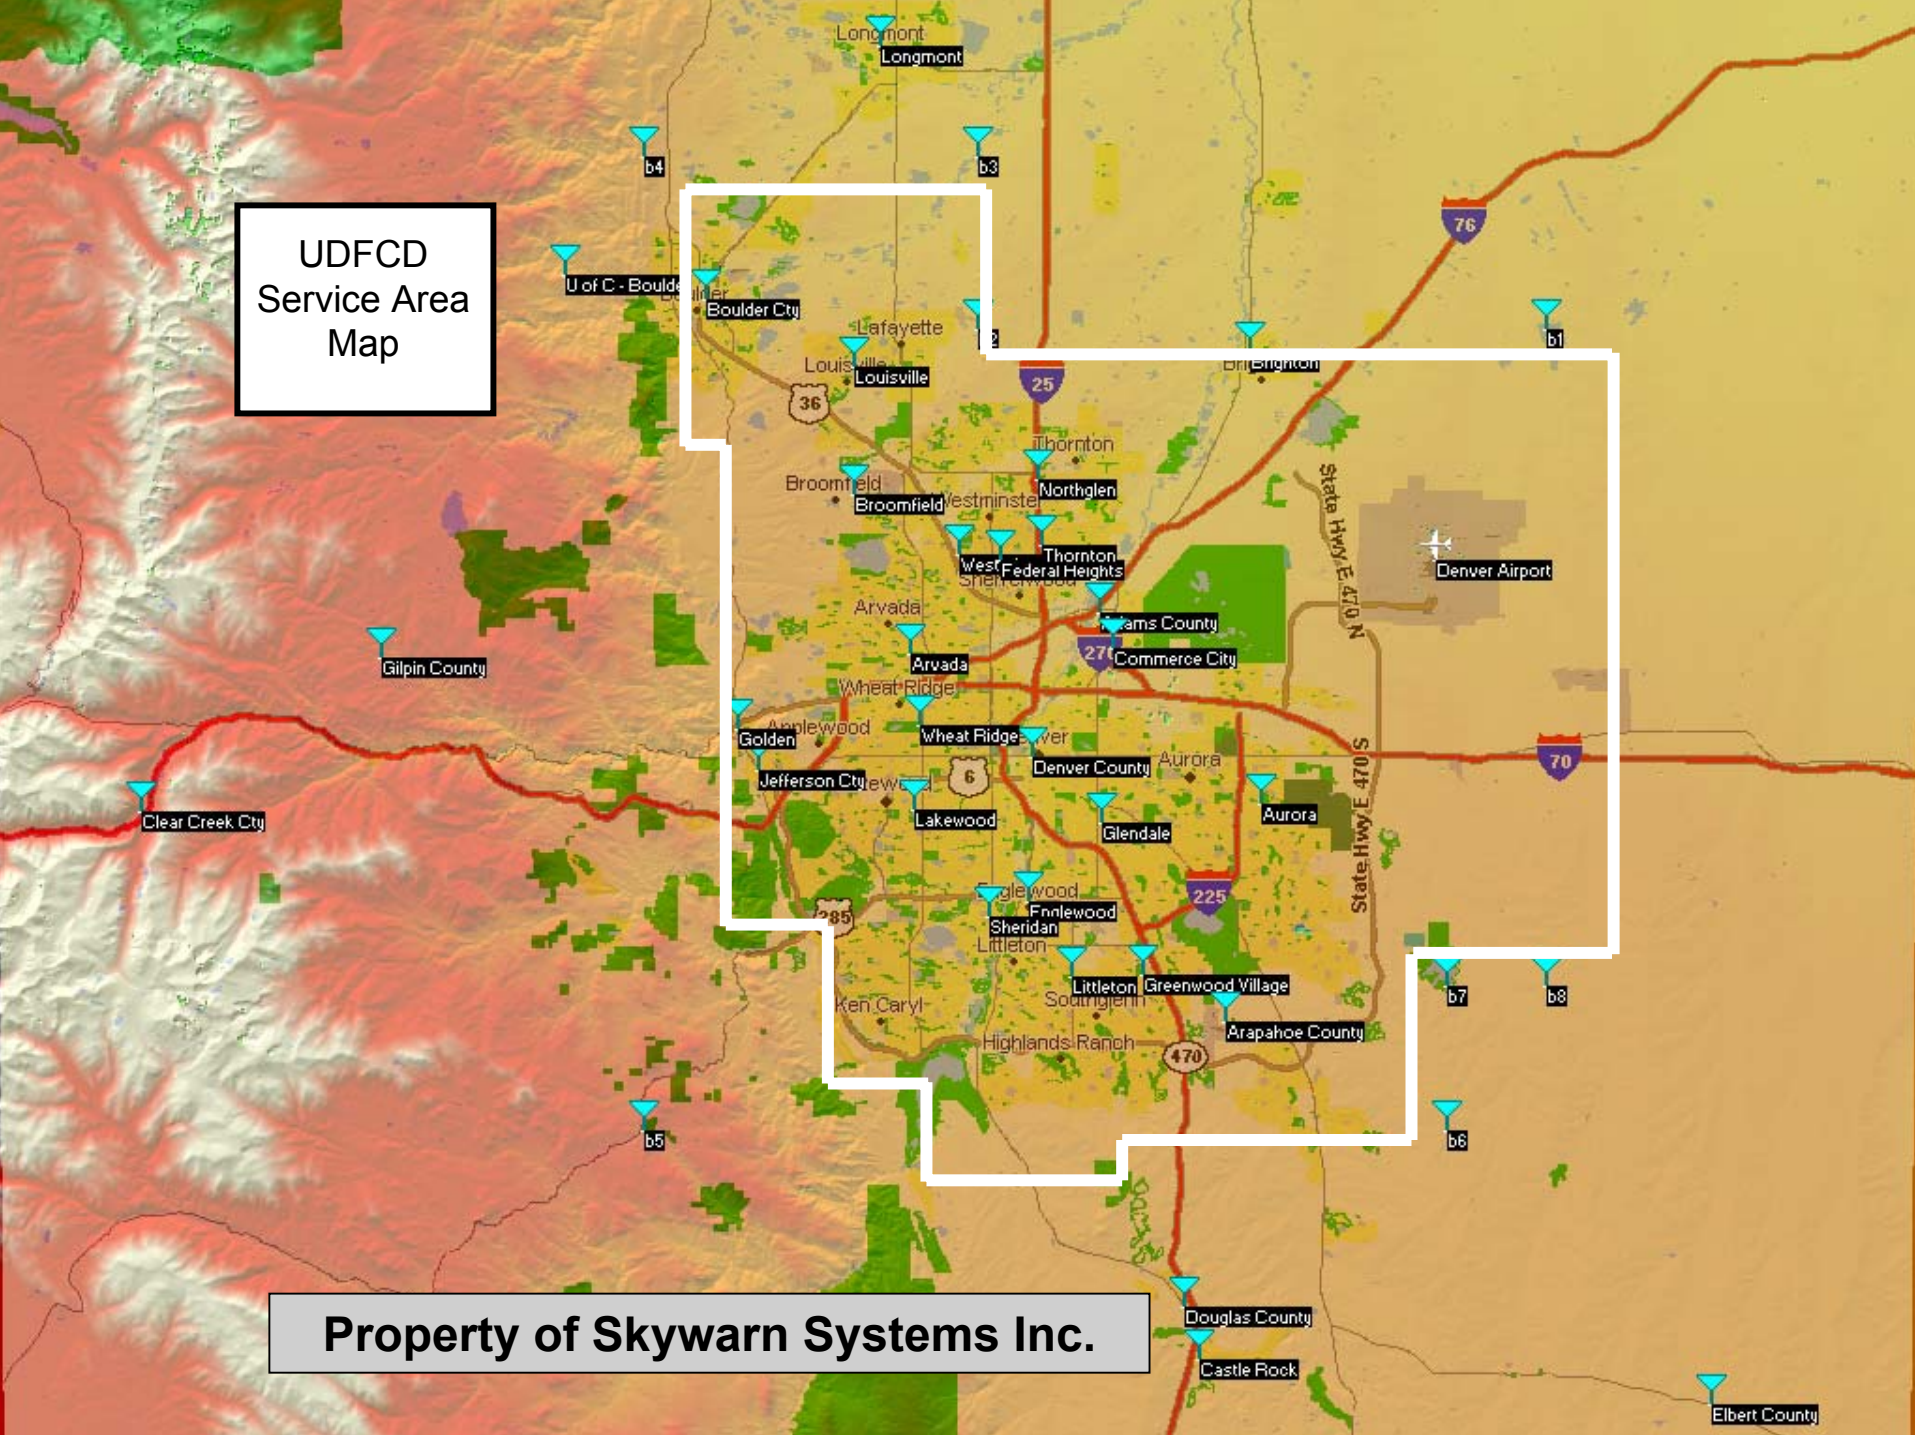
UDFCD Service Area Map

Longmont
Longmont
b4
b3
U of C - Boulder
Boulder
Boulder Cty
Lafayette
b2
Louisville
Louisville
36
25
Brighton
Brighton
76
b1
Thornton
Northglen
Broomfield
Broomfield
Westminster
West
Thornton
Federal Heights
Sheridan
Denver Airport
State Hwy E 470 N
Arvada
Adams County
270
Commerce City
Arvada
Gilpin County
Wheat Ridge
Applewood
Golden
Wheat Ridge
Denver
Aurora
70
Jefferson Cty
Lakewood
6
Denver County
Lakewood
Aurora
Glendale
State Hwy E 470 S
Clear Creek Cty
Englewood
Englewood
225
285
Sheridan
Littleton
Littleton
Greenwood Village
b7
b8
Ken Caryl
Southglenn
Arapahoe County
Highlands Ranch
470
b5
b6
Douglas County
Castle Rock
Elbert County

Property of Skywarn Systems Inc.